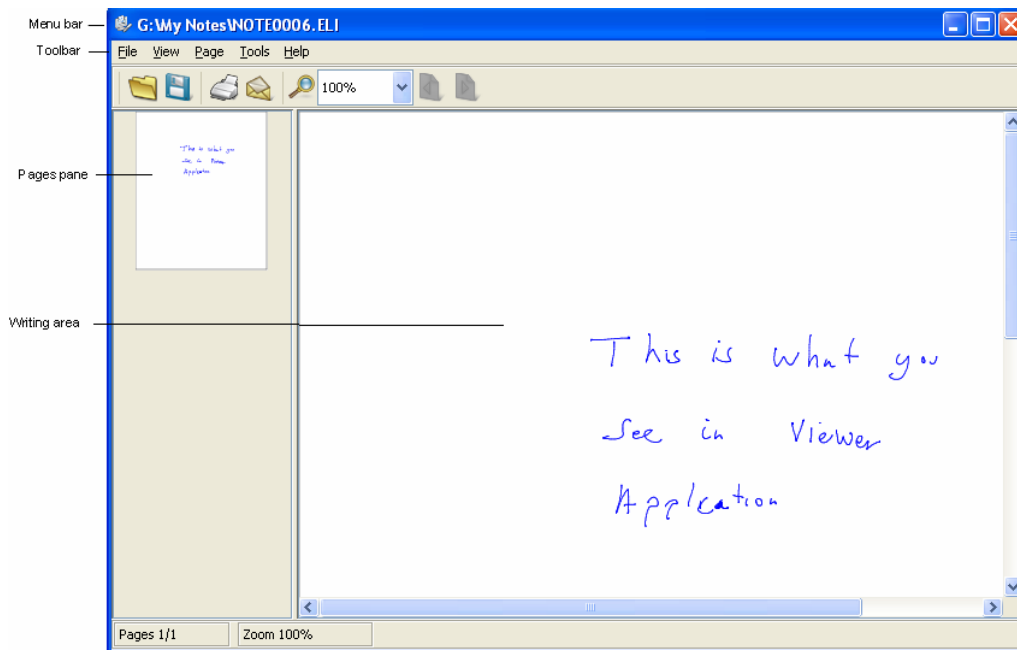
Menu bar
Toolbar
Pages pane
Writing area

G:\My Notes\NOTE0006.ELI

File View Page Tools Help

100%

This is what you
See in Viewer
Application

This is what you
See in Viewer
Application

Pages 1/1
Zoom 100%